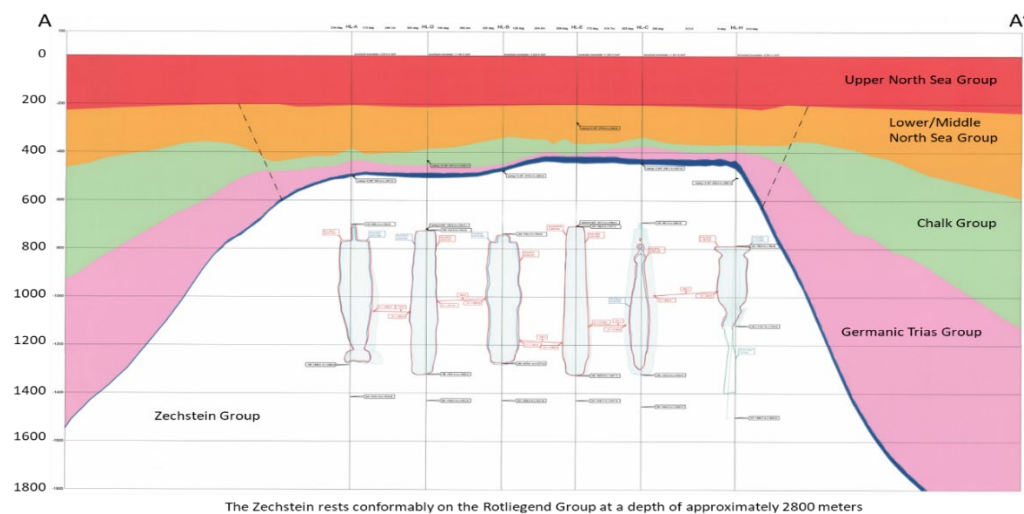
A

A'

HL-A

HL-D

HL-B

HL-E

HL-C

HL-H

0
200
400
600
800
1000
1200
1400
1600
1800

Upper North Sea Group

Lower/Middle North Sea Group

Chalk Group

Germanic Trias Group

Zechstein Group

The Zechstein rests conformably on the Rotliegend Group at a depth of approximately 2800 meters